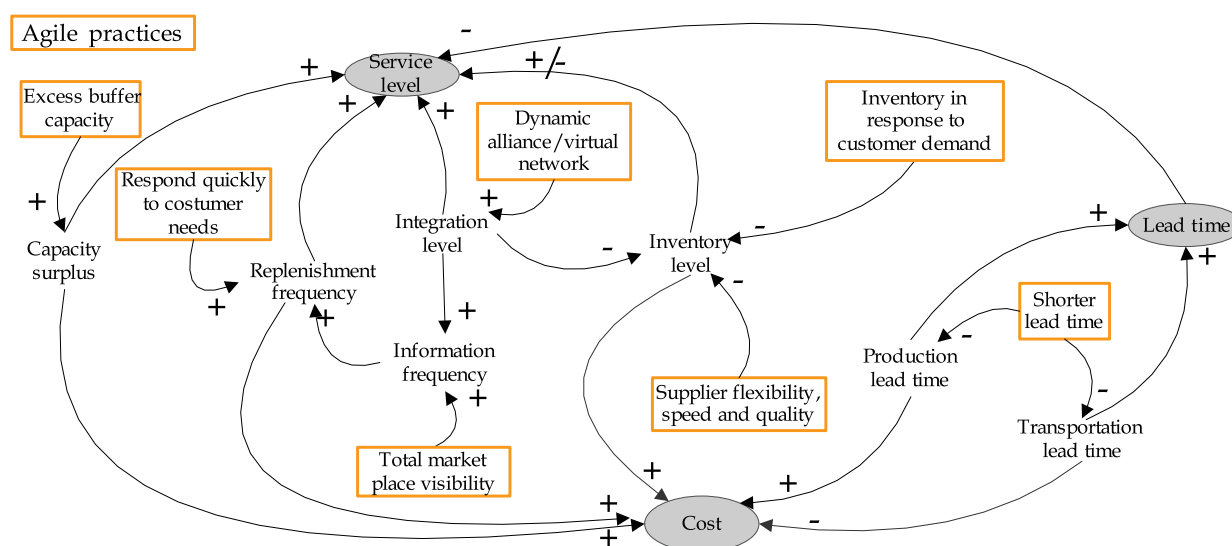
Agile practices

Service level

Excess buffer capacity

Dynamic alliance/virtual network

Inventory in response to customer demand

Respond quickly to costumer needs

Integration level

Inventory level

Lead time

Capacity surplus

Replenishment frequency

Shorter lead time

Production lead time

Information frequency

Supplier flexibility, speed and quality

Transportation lead time

Total market place visibility

Cost

+ + + + +/- - + + - - + + + - + - + + + + + + -